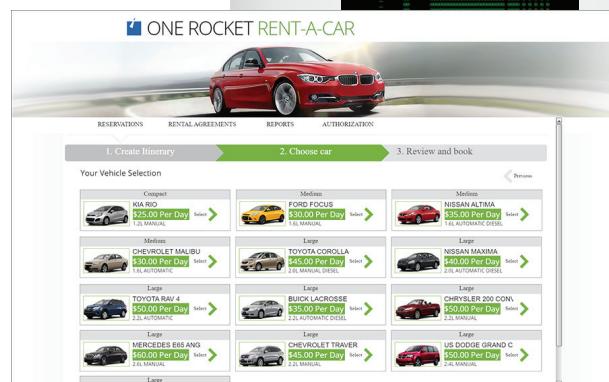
ONE ROCKET RENT-A-CAR

RESERVATIONS RENTAL AGREEMENTS REPORTS AUTHORIZATION

1. Create Itinerary 2. Choose car 3. Review and book

Your Vehicle Selection

Previous

Compact
KIA RIO
$25.00 Per Day
1.2L MANUAL
Select

Medium
FORD FOCUS
$30.00 Per Day
1.6L MANUAL
Select

Medium
NISSAN ALTIMA
$35.00 Per Day
1.6L AUTOMATIC DIESEL
Select

Medium
CHEVROLET MALIBU
$30.00 Per Day
1.6L AUTOMATIC
Select

Large
TOYOTA COROLLA
$45.00 Per Day
2.0L MANUAL DIESEL
Select

Large
NISSAN MAXIMA
$40.00 Per Day
2.0L AUTOMATIC DIESEL
Select

Large
TOYOTA RAV 4
$50.00 Per Day
2.2L AUTOMATIC
Select

Large
BUICK LACROSSE
$35.00 Per Day
2.2L AUTOMATIC DIESEL
Select

Large
CHRYSLER 200 CONV
$50.00 Per Day
2.2L MANUAL
Select

Large
MERCEDES E65 ANG
$60.00 Per Day
2.4L MANUAL
Select

Large
CHEVROLET TRAVER
$45.00 Per Day
2.2L MANUAL
Select

Large
US DODGE GRAND C
$50.00 Per Day
2.2L MANUAL
Select

Large